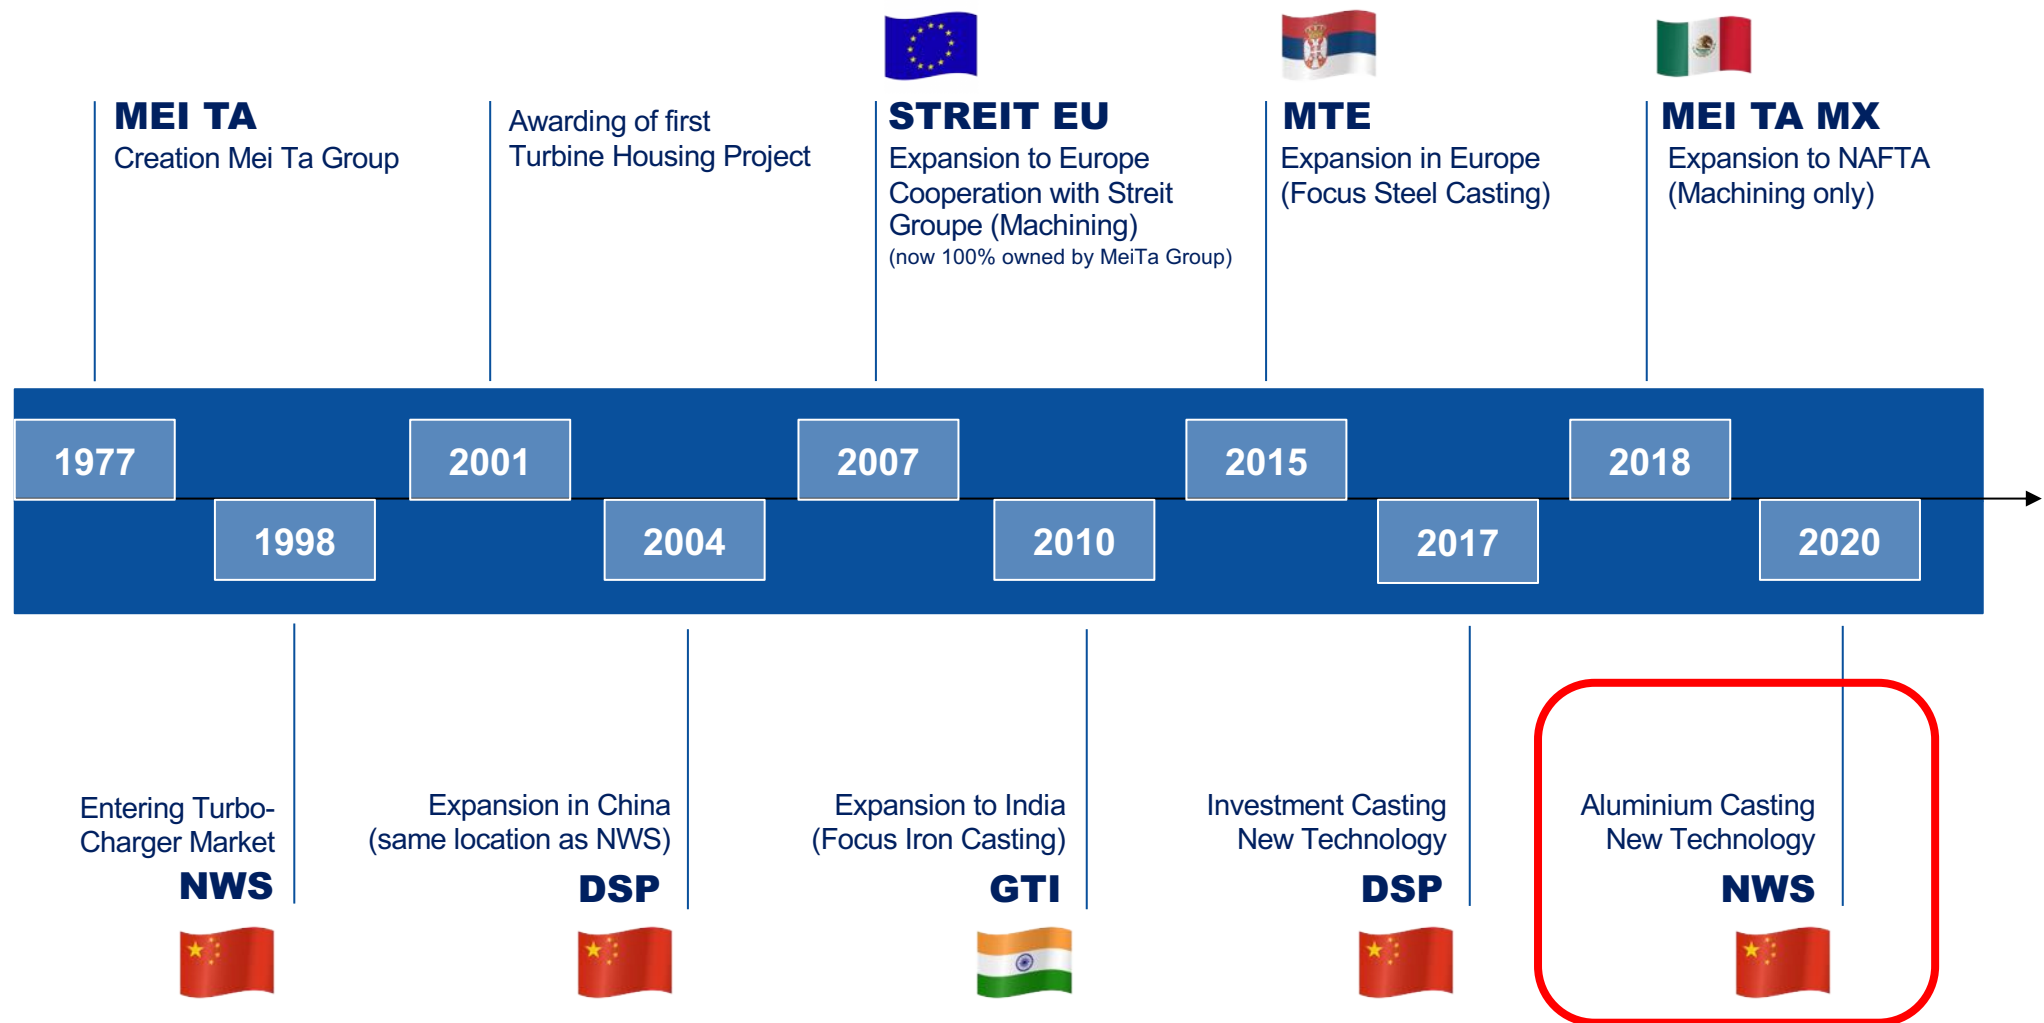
MEI TA
Creation Mei Ta Group

Awarding of first Turbine Housing Project

STREIT EU
Expansion to Europe
Cooperation with Streit Groupe (Machining)
(now 100% owned by MeiTa Group)

MTE
Expansion in Europe
(Focus Steel Casting)

MEI TA MX
Expansion to NAFTA
(Machining only)

1977

1998

2001

2004

2007

2010

2015

2017

2018

2020

Entering Turbo-Charger Market
NWS

Expansion in China
(same location as NWS)
DSP

Expansion to India
(Focus Iron Casting)
GTI

Investment Casting
New Technology
DSP

Aluminium Casting
New Technology
NWS